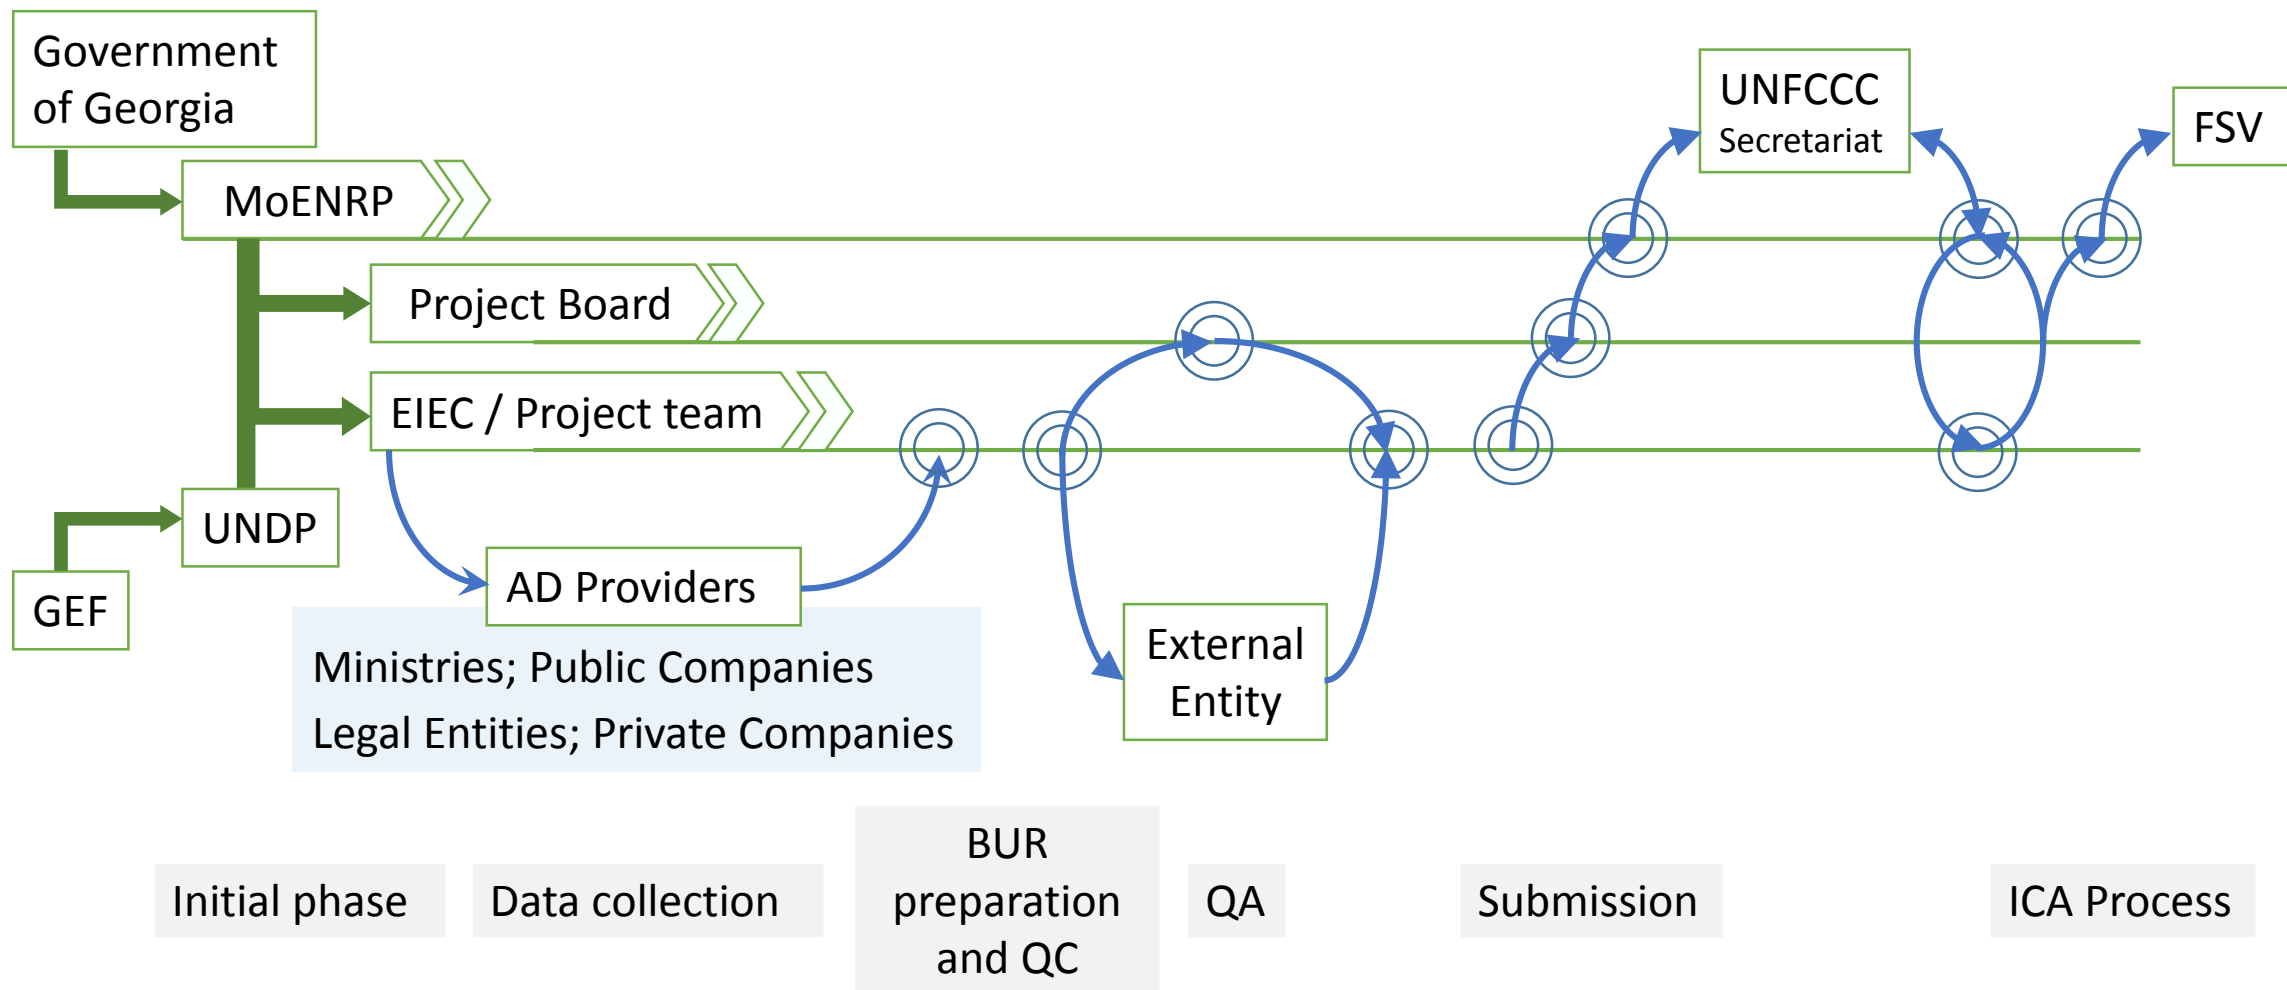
Government of Georgia

MoENRP

UNFCCC Secretariat

FSV

Project Board

EIEC / Project team

UNDP

GEF

AD Providers

Ministries; Public Companies
Legal Entities; Private Companies

External Entity

Initial phase

Data collection

BUR preparation and QC

QA

Submission

ICA Process